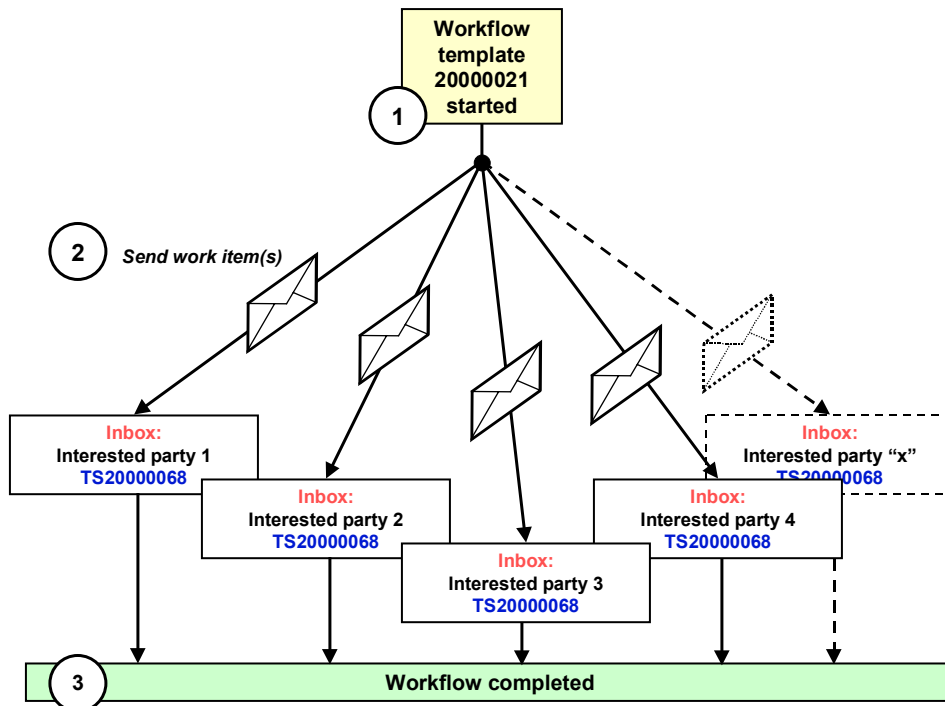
Workflow template 20000021 started

1

2 Send work item(s)

Inbox:
Interested party 1
TS20000068

Inbox:
Interested party 2
TS20000068

Inbox:
Interested party 3
TS20000068

Inbox:
Interested party 4
TS20000068

Inbox:
Interested party “x”
TS20000068

3 Workflow completed